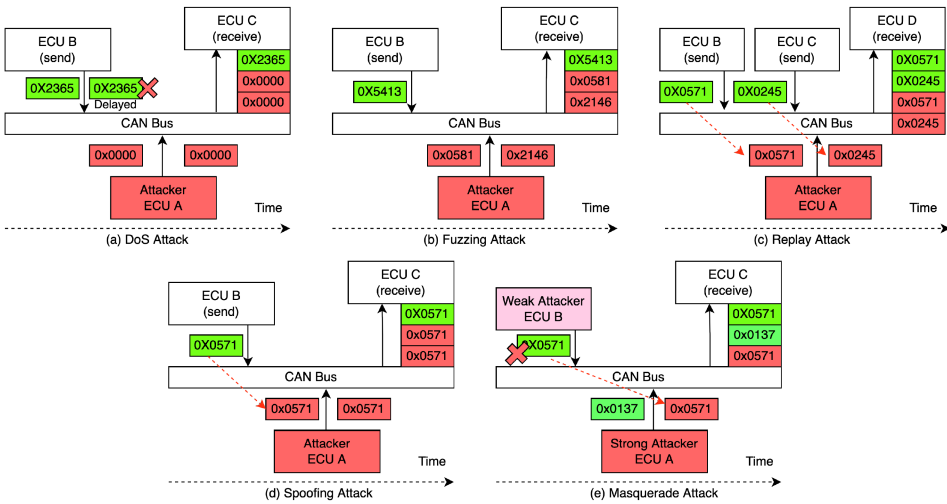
ECU B (send)

0X2365

0X2365

Delayed

ECU C (receive)

0X2365

0x0000

0x0000

CAN Bus

0x0000

0x0000

Attacker ECU A

Time

(a) DoS Attack

ECU B (send)

0X5413

ECU C (receive)

0X5413

0x0581

0x2146

CAN Bus

0x0581

0x2146

Attacker ECU A

Time

(b) Fuzzing Attack

ECU B (send)

0X0571

ECU C (send)

0X0245

ECU D (receive)

0X0571

0X0245

0x0571

0x0245

CAN Bus

0x0571

0x0245

Attacker ECU A

Time

(c) Replay Attack

ECU B (send)

0X0571

ECU C (receive)

0X0571

0x0571

0x0571

CAN Bus

0x0571

0x0571

Attacker ECU A

Time

(d) Spoofing Attack

Weak Attacker ECU B

0X0571

ECU C (receive)

0X0571

0x0137

0x0571

CAN Bus

0x0137

0x0571

Strong Attacker ECU A

Time

(e) Masquerade Attack